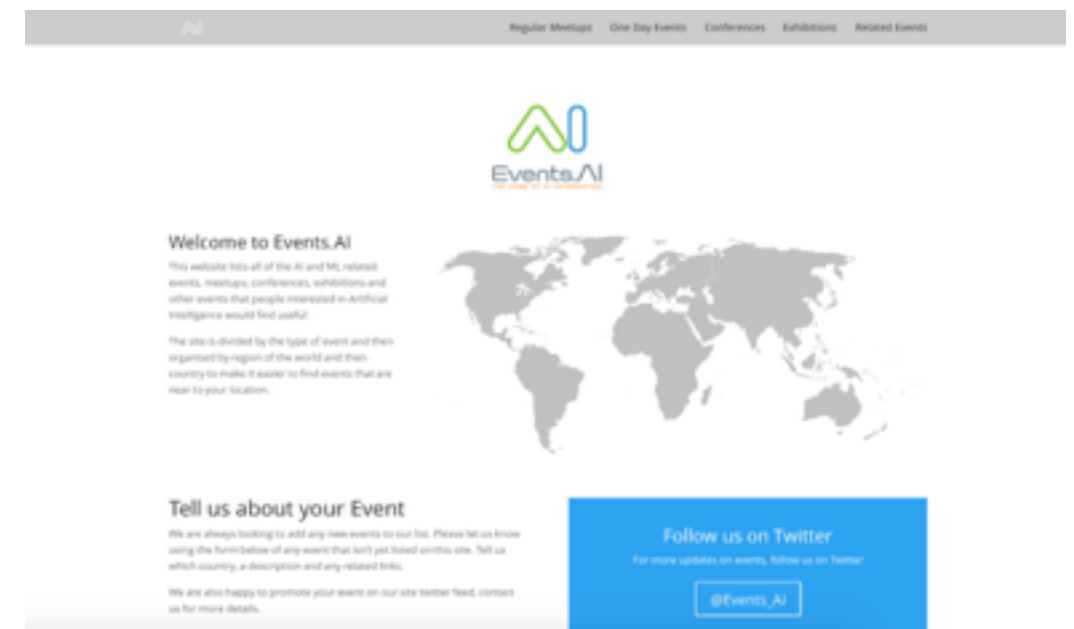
AI

Regular Meetups One Day Events Conferences Exhibitions Related Events

AI
Events.AI
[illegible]

Welcome to Events.AI

This website lists all of the AI and ML related events, meetups, conferences, exhibitions and other events that people interested in Artificial Intelligence would find useful.

The site is divided by the type of event and then organised by region of the world and then country to make it easier to find events that are near to your location.

Tell us about your Event

We are always looking to add any new events to our list. Please let us know using the form below of any event that isn't yet listed on this site. Tell us which country, a description and any related links.

We are also happy to promote your event on our site twitter feed, contact us for more details.

Follow us on Twitter

For more updates on events, follow us on Twitter

@Events_AI